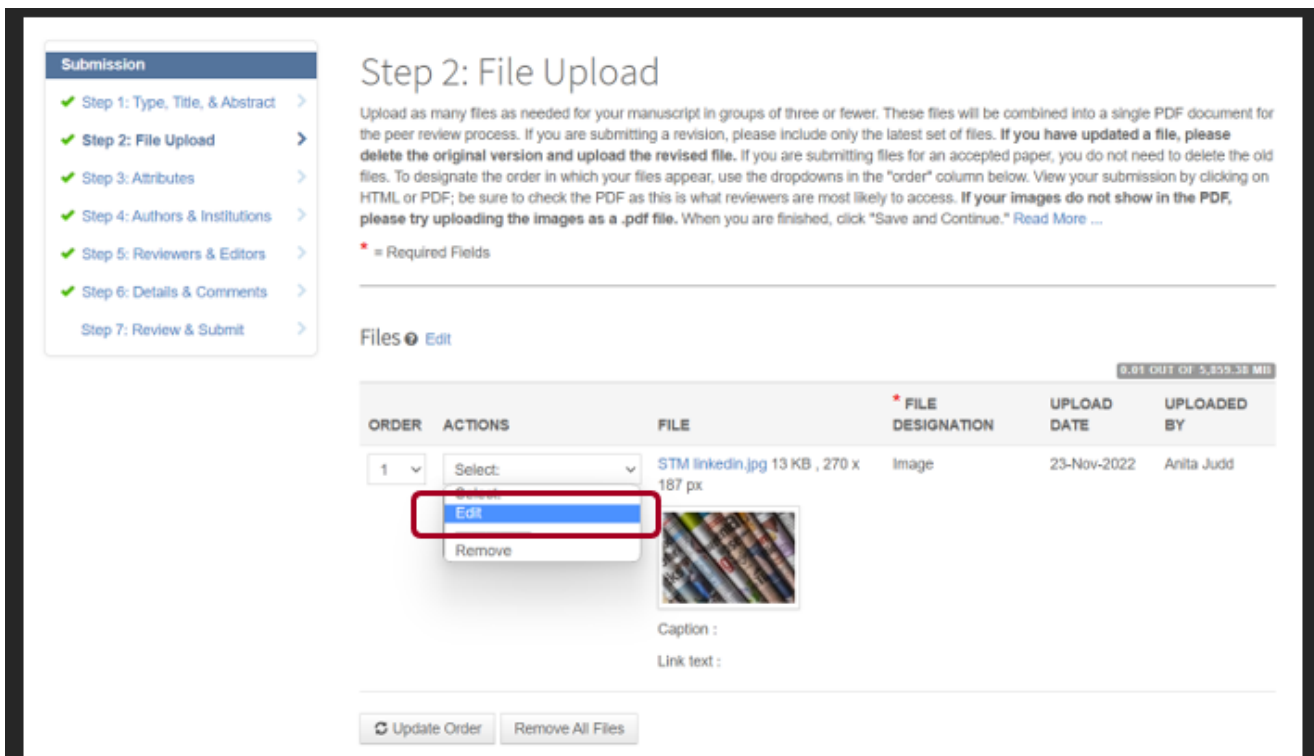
Submission

✔ Step 1: Type, Title, & Abstract

✔ Step 2: File Upload

✔ Step 3: Attributes

✔ Step 4: Authors & Institutions

✔ Step 5: Reviewers & Editors

✔ Step 6: Details & Comments

Step 7: Review & Submit

Step 2: File Upload

Upload as many files as needed for your manuscript in groups of three or fewer. These files will be combined into a single PDF document for the peer review process. If you are submitting a revision, please include only the latest set of files. **If you have updated a file, please delete the original version and upload the revised file.** If you are submitting files for an accepted paper, you do not need to delete the old files. To designate the order in which your files appear, use the dropdowns in the "order" column below. View your submission by clicking on HTML or PDF; be sure to check the PDF as this is what reviewers are most likely to access. **If your images do not show in the PDF, please try uploading the images as a .pdf file.** When you are finished, click "Save and Continue." Read More ...

* = Required Fields

Files Edit

0.01 OUT OF 5,859.38 MB

| ORDER | ACTIONS | FILE | * FILE DESIGNATION | UPLOAD DATE | UPLOADED BY |
|---|---|---|---|---|---|
| 1 | Select: / Select: / Edit / Remove | STM linkedin.jpg 13 KB , 270 x 187 px Caption : Link text : | Image | 23-Nov-2022 | Anita Judd |

Update Order Remove All Files